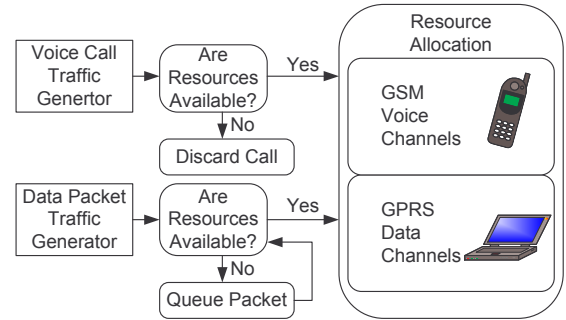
Voice Call Traffic Genertor

Are Resources Available?

Yes

No

Discard Call

Data Packet Traffic Generator

Are Resources Available?

Yes

No

Queue Packet

Resource Allocation

GSM Voice Channels

GPRS Data Channels